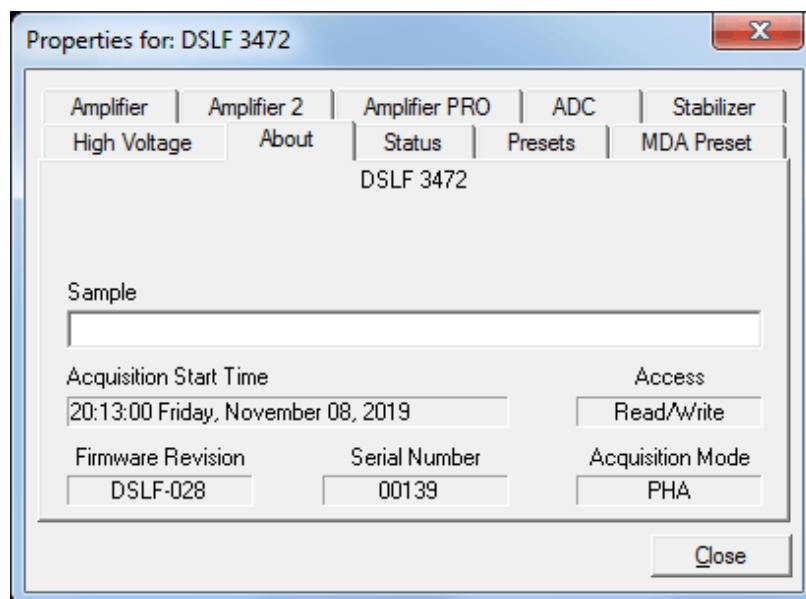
Properties for: DSLF 3472

X

Amplifier
Amplifier 2
Amplifier PRO
ADC
Stabilizer
High Voltage
About
Status
Presets
MDA Preset

DSLF 3472

Sample

Acquisition Start Time
20:13:00 Friday, November 08, 2019

Access
Read/Write

Firmware Revision
DSLF-028

Serial Number
00139

Acquisition Mode
PHA

Close